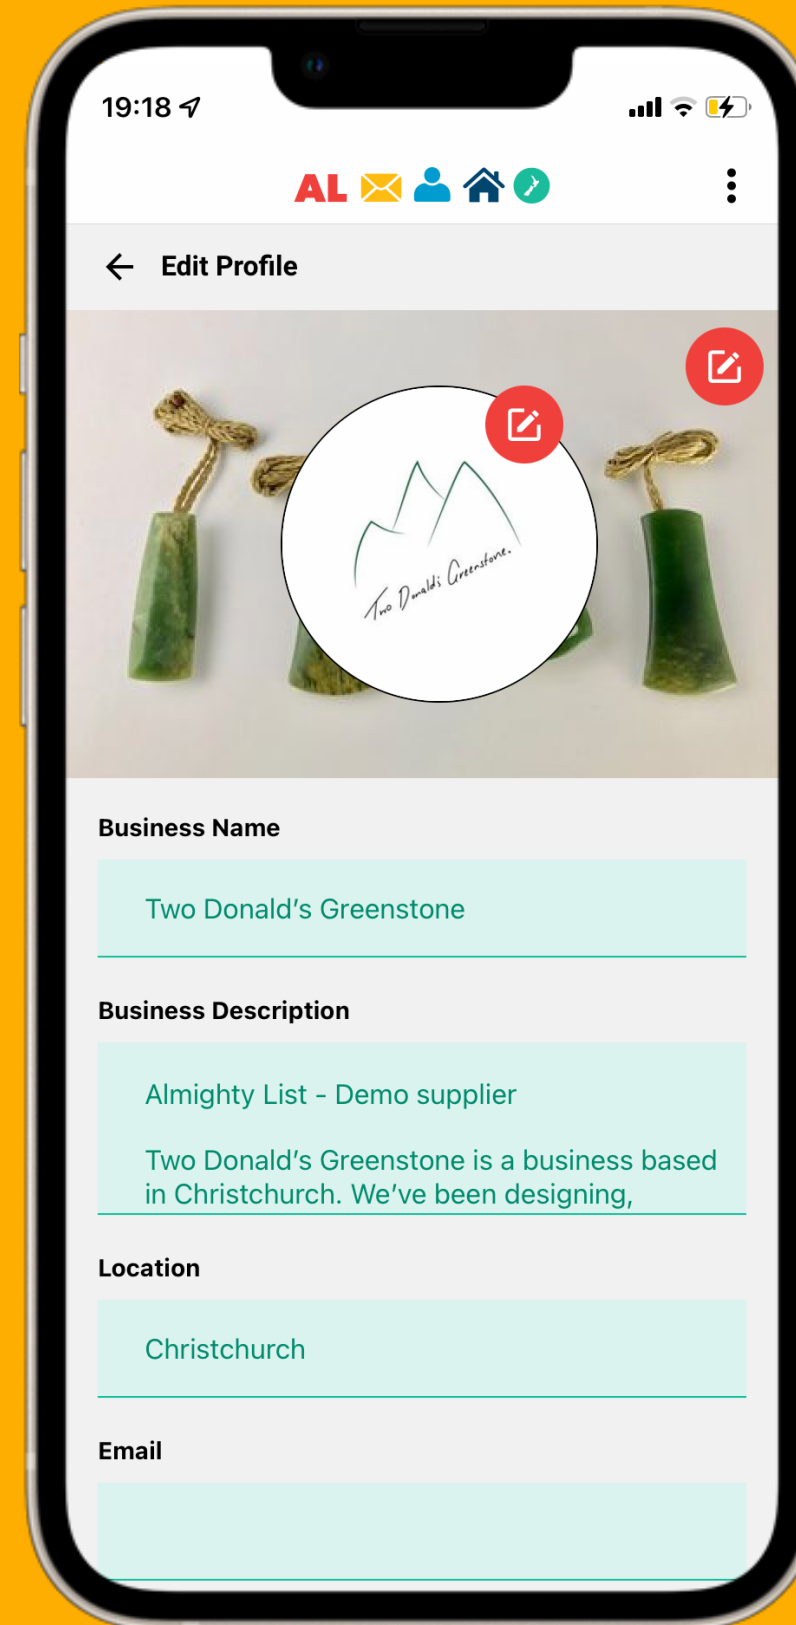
19:18

AL

Edit Profile

Two Donald's Greenstone.

Business Name

Two Donald's Greenstone

Business Description

Almighty List - Demo supplier

Two Donald's Greenstone is a business based in Christchurch. We've been designing,

Location

Christchurch

Email